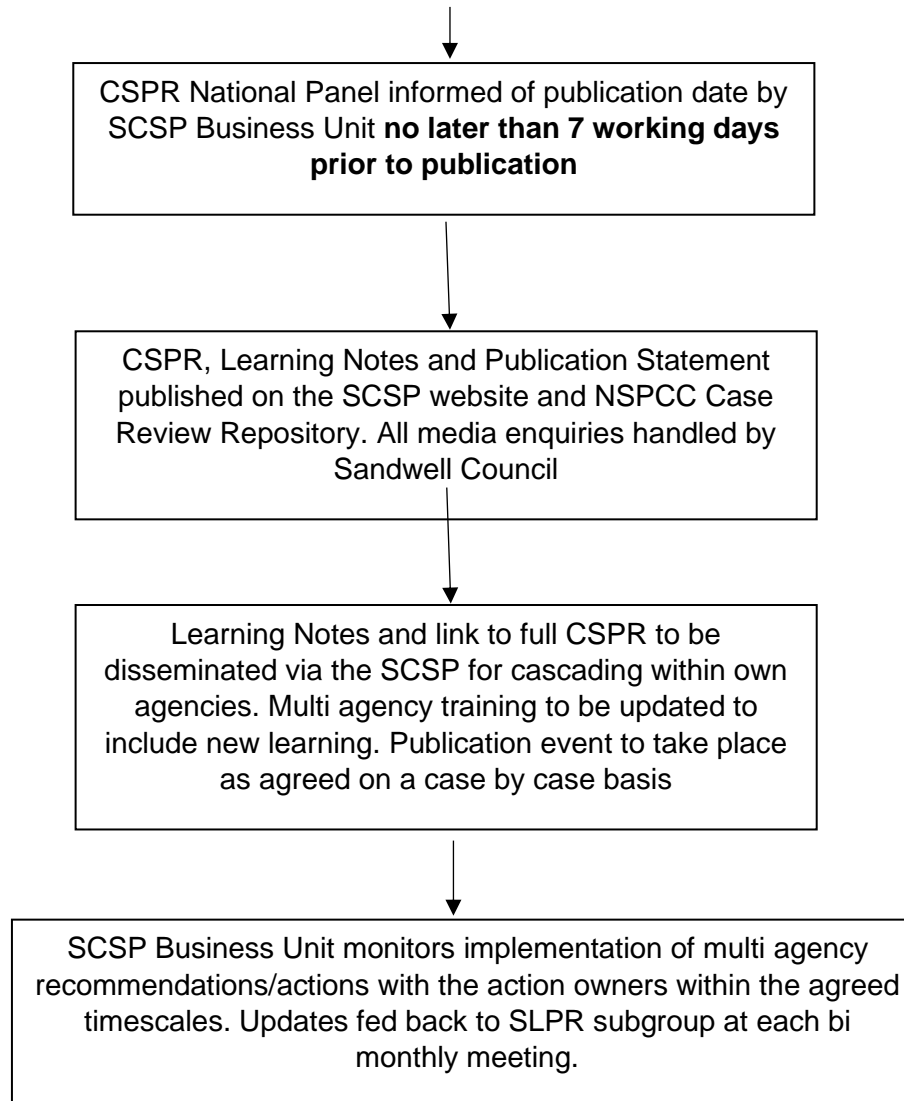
CSPR National Panel informed of publication date by SCSP Business Unit **no later than 7 working days prior to publication**

CSPR, Learning Notes and Publication Statement published on the SCSP website and NSPCC Case Review Repository. All media enquiries handled by Sandwell Council

Learning Notes and link to full CSPR to be disseminated via the SCSP for cascading within own agencies. Multi agency training to be updated to include new learning. Publication event to take place as agreed on a case by case basis

SCSP Business Unit monitors implementation of multi agency recommendations/actions with the action owners within the agreed timescales. Updates fed back to SLPR subgroup at each bi monthly meeting.